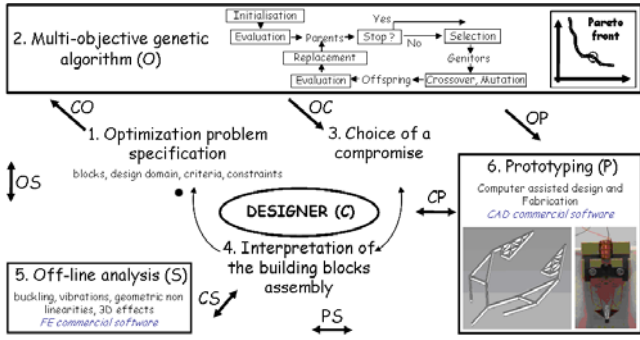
2. Multi-objective genetic algorithm (O)

Initialisation
Evaluation
Parents
Stop ?
Yes
No
Selection
Replacement
Genitors
Evaluation
Offspring
Crossover, Mutation

Pareto front

CO
OC
OP

1. Optimization problem specification
blocks, design domain, criteria, constraints

3. Choice of a compromise

OS

DESIGNER (C)

CP

6. Prototyping (P)
Computer assisted design and Fabrication
CAD commercial software

4. Interpretation of the building blocks assembly

5. Off-line analysis (S)
buckling, vibrations, geometric non linearities, 3D effects
FE commercial software

CS
PS